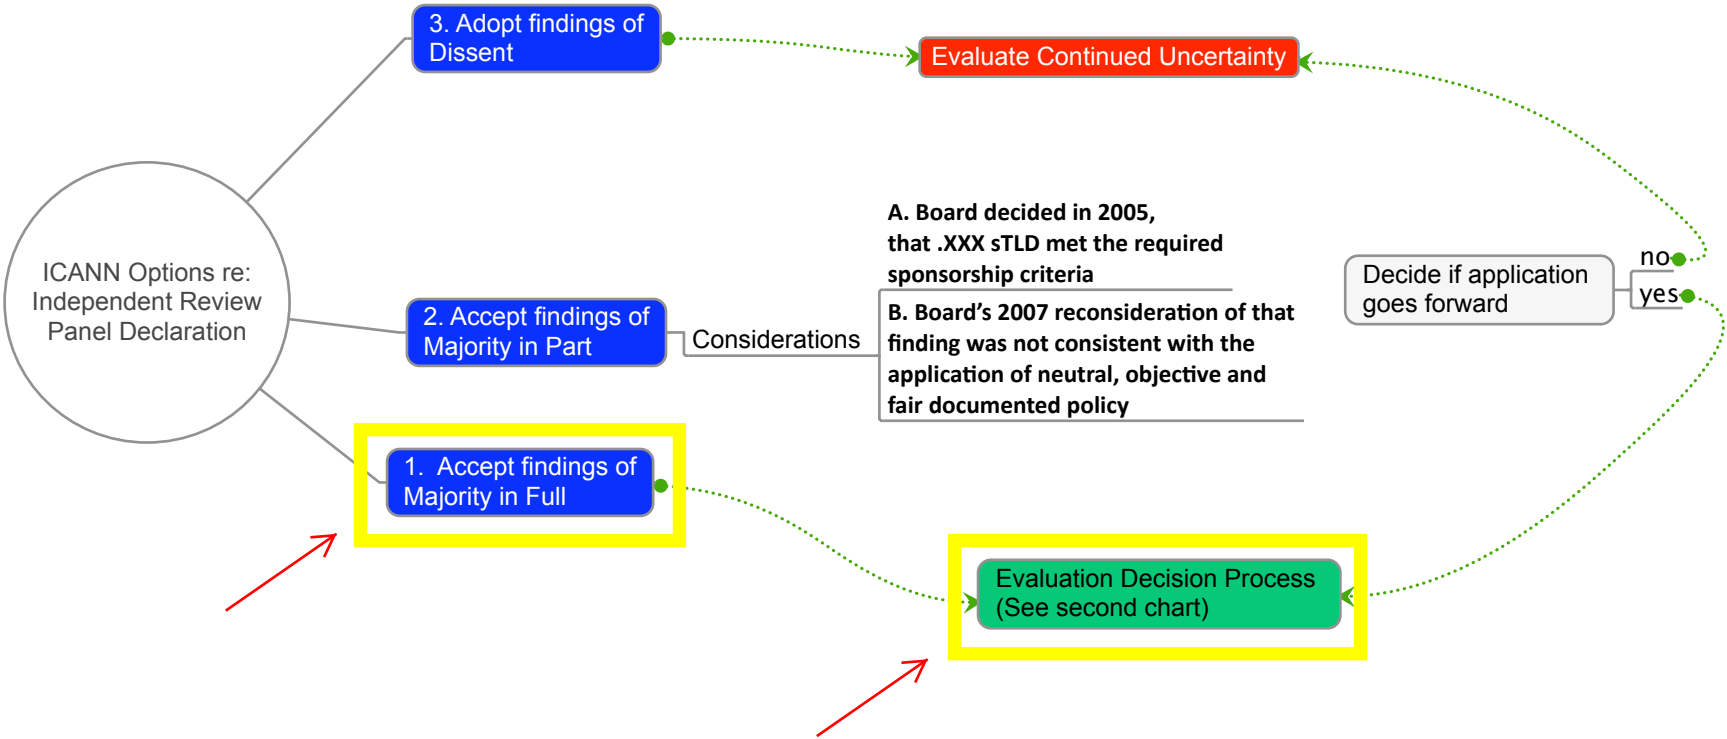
3. Adopt findings of Dissent

Evaluate Continued Uncertainty

ICANN Options re: Independent Review Panel Declaration

A. Board decided in 2005, that .XXX sTLD met the required sponsorship criteria

2. Accept findings of Majority in Part

Considerations

B. Board's 2007 reconsideration of that finding was not consistent with the application of neutral, objective and fair documented policy

Decide if application goes forward

no

yes

1. Accept findings of Majority in Full

Evaluation Decision Process (See second chart)